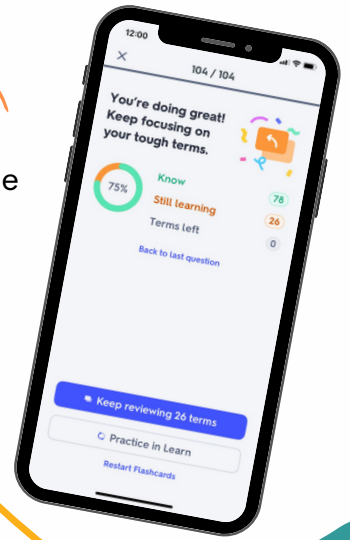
e

12:00

×

104 / 104

You're doing great! Keep focusing on your tough terms.

75%

Know 78

Still learning 26

Terms left 0

Back to last question

Keep reviewing 26 terms

Practice in Learn

Restart Flashcards